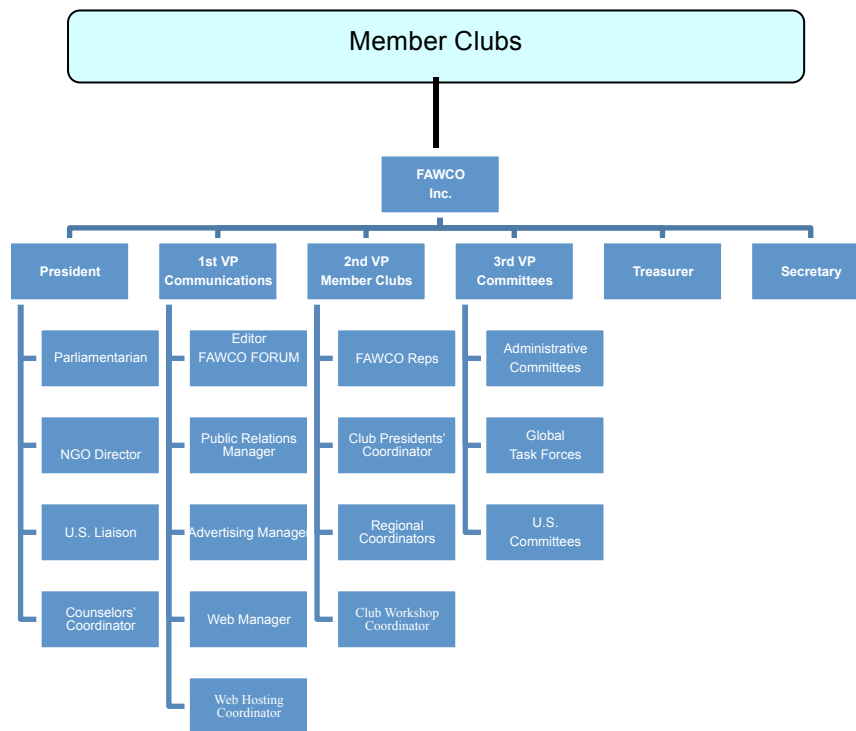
Member Clubs

FAWCO Inc.

President

1st VP Communications

2nd VP Member Clubs

3rd VP Committees

Treasurer

Secretary

Parliamentarian

NGO Director

U.S. Liaison

Counselors' Coordinator

Editor FAWCO FORUM

Public Relations Manager

Advertising Manager

Web Manager

Web Hosting Coordinator

FAWCO Reps

Club Presidents' Coordinator

Regional Coordinators

Club Workshop Coordinator

Administrative Committees

Global Task Forces

U.S. Committees